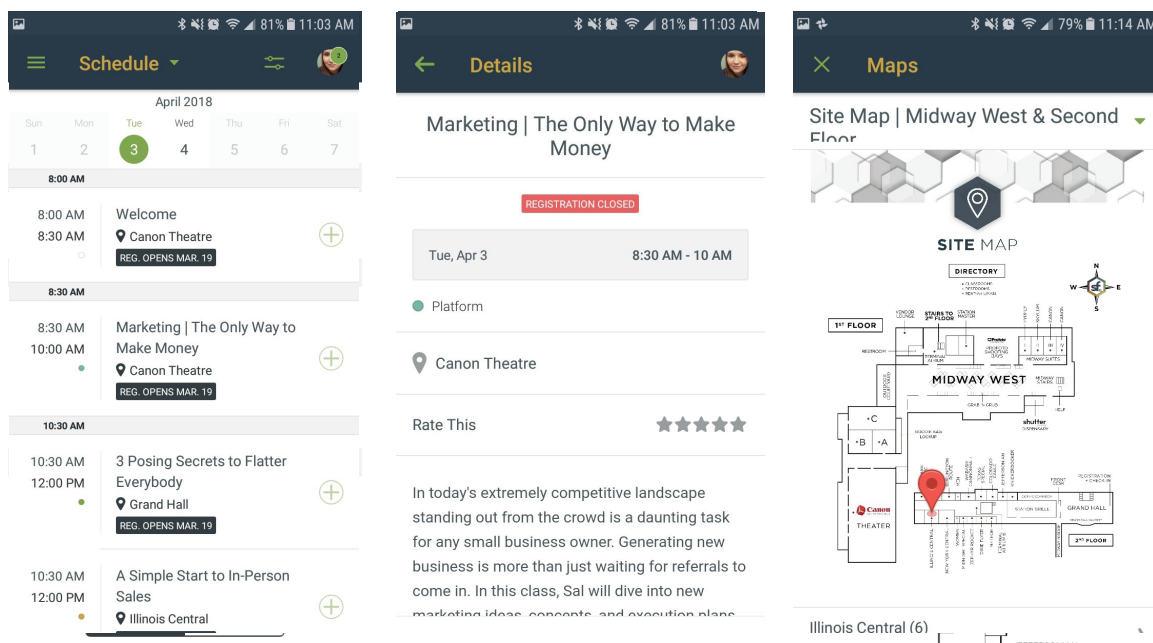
81% 11:03 AM

Schedule

April 2018

| Sun | Mon | Tue | Wed | Thu | Fri | Sat |
|---|---|---|---|---|---|---|
| 1 | 2 | 3 | 4 | 5 | 6 | 7 |

8:00 AM

8:00 AM
8:30 AM
Welcome
Canon Theatre
REG. OPENS MAR. 19

8:30 AM

8:30 AM
10:00 AM
Marketing | The Only Way to Make Money
Canon Theatre
REG. OPENS MAR. 19

10:30 AM

10:30 AM
12:00 PM
3 Posing Secrets to Flatter Everybody
Grand Hall
REG. OPENS MAR. 19

10:30 AM
12:00 PM
A Simple Start to In-Person Sales
Illinois Central

81% 11:03 AM

Details

Marketing | The Only Way to Make Money

REGISTRATION CLOSED

Tue, Apr 3
8:30 AM - 10 AM

Platform

Canon Theatre

Rate This

In today's extremely competitive landscape standing out from the crowd is a daunting task for any small business owner. Generating new business is more than just waiting for referrals to come in. In this class, Sal will dive into new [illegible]

79% 11:14 AM

Maps

Site Map | Midway West & Second Floor

SITE MAP

DIRECTORY

N
W
E
S

1ST FLOOR

STAIRS TO 2ND FLOOR

MIDWAY WEST

shutter

C
B
A

Canon

THEATER

GRAND HALL

2ND FLOOR

Illinois Central (6)